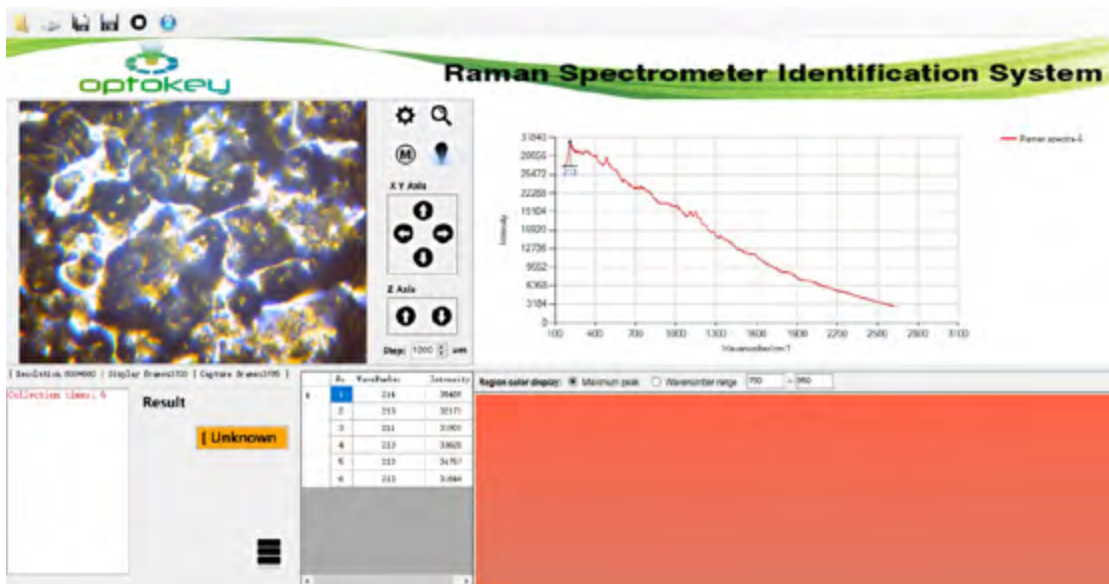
optokey

Raman Spectrometer Identification System

X Y Axis

Z Axis

Step: 1000 um

| Resolution 800*600 | Display Frame:1700 | Capture Frame:1795 |

Collection times: 6

Result

[ Unknown

31840
28656
25472
22288
19104
15920
12736
9552
6368
3184
0

100 400 700 1000 1300 1600 1900 2200 2500 2800 3100

213

Intensity

Wavenumber/cm-1

Raman spectra-4

| No. | WaveNumber | Intensity |
|---|---|---|
| 1 | 214 | 35409 |
| 2 | 215 | 32171 |
| 3 | 211 | 31900 |
| 4 | 212 | 33620 |
| 5 | 213 | 34757 |
| 6 | 213 | 31844 |

Region color display: Maximum peak Wavenumber range 750 ~ 950